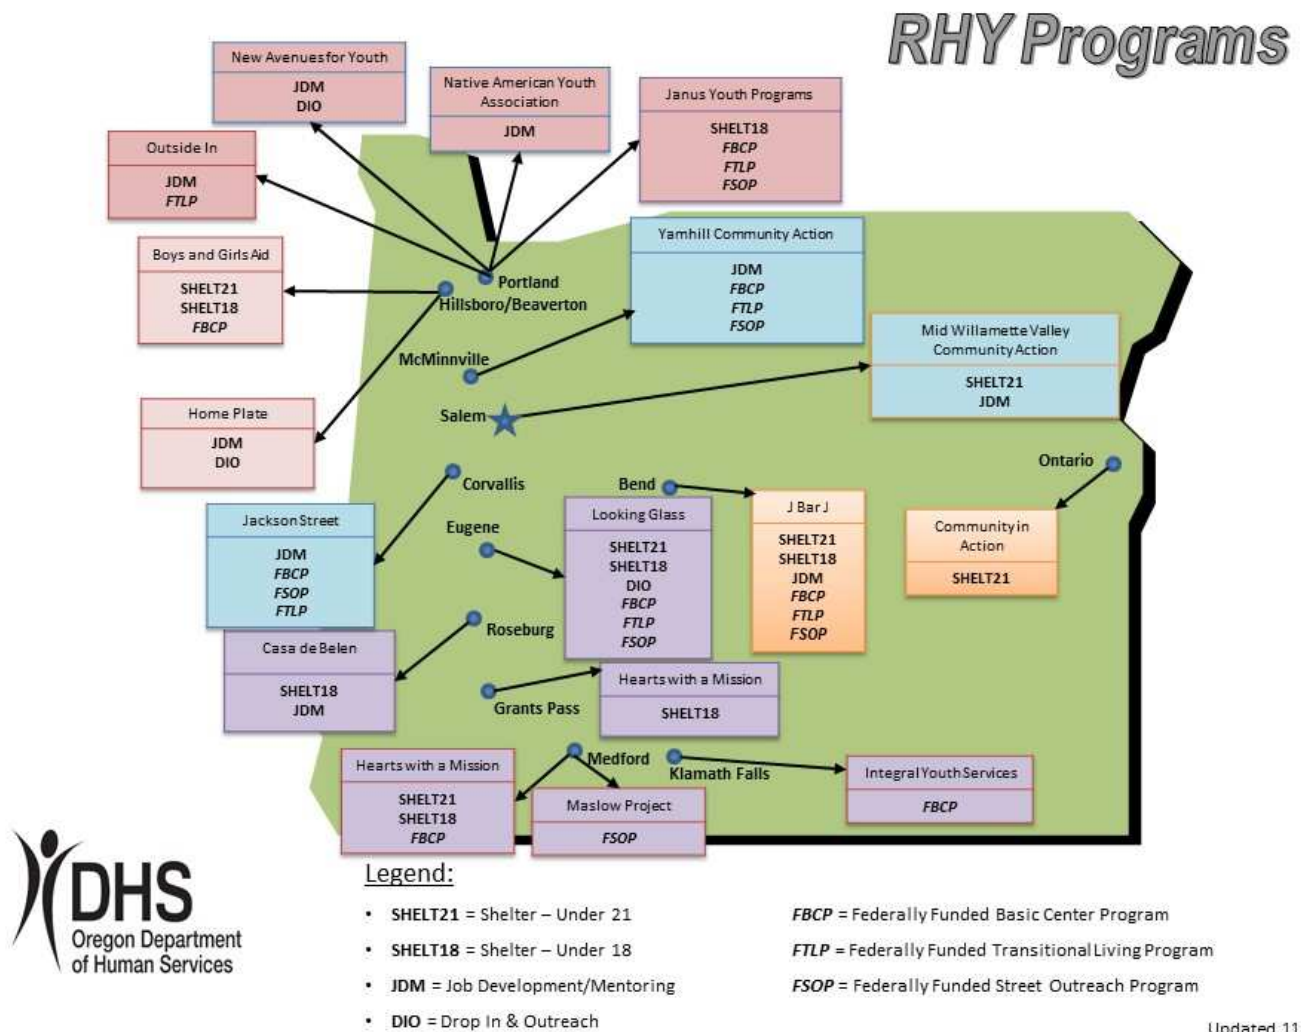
RHY Programs

New Avenues for Youth
JDM
DIO

Native American Youth Association
JDM

Janus Youth Programs
SHELT18
FBCP
FTLP
FSOP

Outside In
JDM
FTLP

Boys and Girls Aid
SHELT21
SHELT18
FBCP

Yamhill Community Action
JDM
FBCP
FTLP
FSOP

Mid Willamette Valley Community Action
SHELT21
JDM

Home Plate
JDM
DIO

Portland
Hillsboro/Beaverton
McMinnville
Salem
Corvallis
Bend
Ontario
Eugene
Roseburg
Grants Pass
Medford
Klamath Falls

J Bar J
SHELT21
SHELT18
JDM
FBCP
FTLP
FSOP

Community in Action
SHELT21

Jackson Street
JDM
FBCP
FSOP
FTLP

Looking Glass
SHELT21
SHELT18
DIO
FBCP
FTLP
FSOP

Casa de Belen
SHELT18
JDM

Hearts with a Mission
SHELT18

Hearts with a Mission
SHELT21
SHELT18
FBCP

Maslow Project
FSOP

Integral Youth Services
FBCP

DHS
Oregon Department of Human Services

Legend:
• SHELT21 = Shelter – Under 21
• SHELT18 = Shelter – Under 18
• JDM = Job Development/Mentoring
• DIO = Drop In & Outreach

FBCP = Federally Funded Basic Center Program
FTLP = Federally Funded Transitional Living Program
FSOP = Federally Funded Street Outreach Program

Updated 11